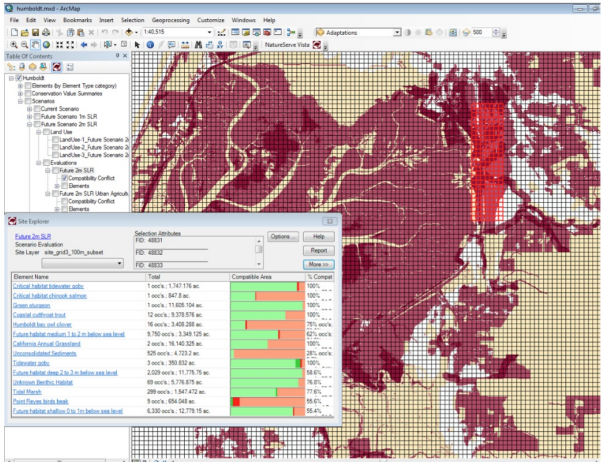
humboldt.mxd - ArcMap

File Edit View Bookmarks Insert Selection Geoprocessing Customize Windows Help

1:40,515

Adaptations

500

NatureServe Vista

Table Of Contents

Humboldt
Elements (by Element Type category)
Conservation Value Summaries
Scenarios
Current Scenario
Future Scenario 1m SLR
Future Scenario 2m SLR
Land Use
LandUse-1_Future Scenario 2r
LandUse-2_Future Scenario 2r
LandUse-2_Future Scenario 2r
Evaluations
Future 2m SLR
Compatibility Conflict
Elements
Future 2m SLR Urban Agricul
Compatibility Conflict
Elements

Site Explorer

Future 2m SLR
Scenario Evaluation
Site Layer site_grid3_100m_subset

Selection Attributes
FID: 48831
FID: 48832
FID: 48833

Options...
Help
Report
More >>

| Element Name | Total | Compatible Area | % Compat |
|---|---|---|---|
| Critical habitat tidewater goby | 1 occ's ; 1,747.176 ac. | | 100% |
| Critical habitat chinook salmon | 1 occ's ; 847.0 ac. | | 100% |
| Green sturgeon | 1 occ's ; 11,605.104 ac. | | 100% |
| Coastal cutthroat trout | 12 occ's ; 9,378.576 ac. | | 100% |
| Humboldt Bay owl clover | 16 occ's ; 3,408.288 ac. | | 75.% |
| Future habitat medium 1 to 2 m below sea level | 9,760 occ's ; 3,349.125 ac. | | 62.% |
| California Annual Grassland | 2 occ's ; 16,140.325 ac. | | 100% |
| Unconsolidated Sediments | 526 occ's ; 4,723.2 ac. | | 28.% |
| Tidewater goby | 3 occ's ; 350.832 ac. | | 100% |
| Future habitat deep 2 to 3 m below sea level | 2,029 occ's ; 11,776.75 ac. | | 58.% |
| Unknown Benthic Habitat | 69 occ's ; 5,776.875 ac. | | 76.6% |
| Tidal Marsh | 289 occ's ; 1,547.472 ac. | | 77.6% |
| Point Reyes birds beak | 9 occ's ; 654.048 ac. | | 85.6% |
| Future habitat shallow 0 to 1m below sea level | 6,330 occ's ; 12,779.15 ac. | | 55.4% |